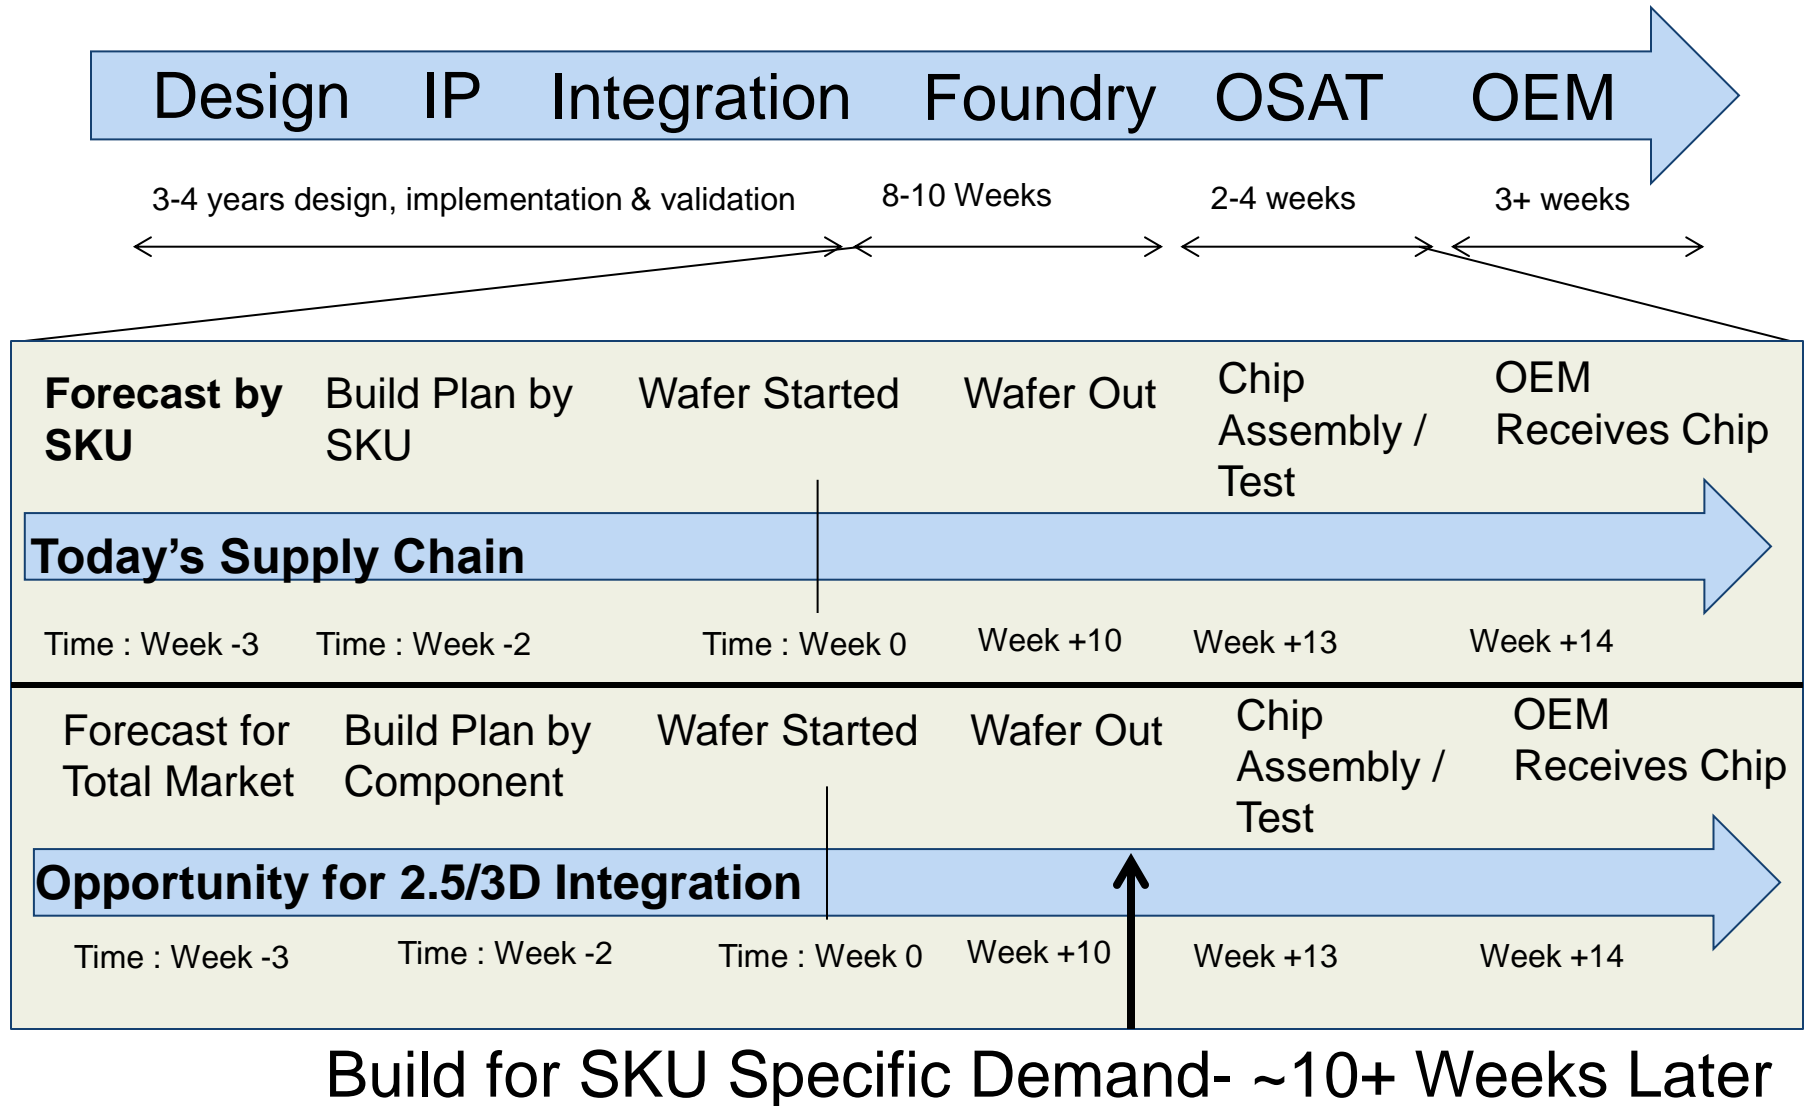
Design IP Integration Foundry OSAT OEM

3-4 years design, implementation & validation

8-10 Weeks

2-4 weeks

3+ weeks

**Forecast by SKU**

Build Plan by SKU

Wafer Started

Wafer Out

Chip Assembly / Test

OEM Receives Chip

**Today's Supply Chain**

Time : Week -3

Time : Week -2

Time : Week 0

Week +10

Week +13

Week +14

Forecast for Total Market

Build Plan by Component

Wafer Started

Wafer Out

Chip Assembly / Test

OEM Receives Chip

**Opportunity for 2.5/3D Integration**

Time : Week -3

Time : Week -2

Time : Week 0

Week +10

Week +13

Week +14

Build for SKU Specific Demand- ~10+ Weeks Later